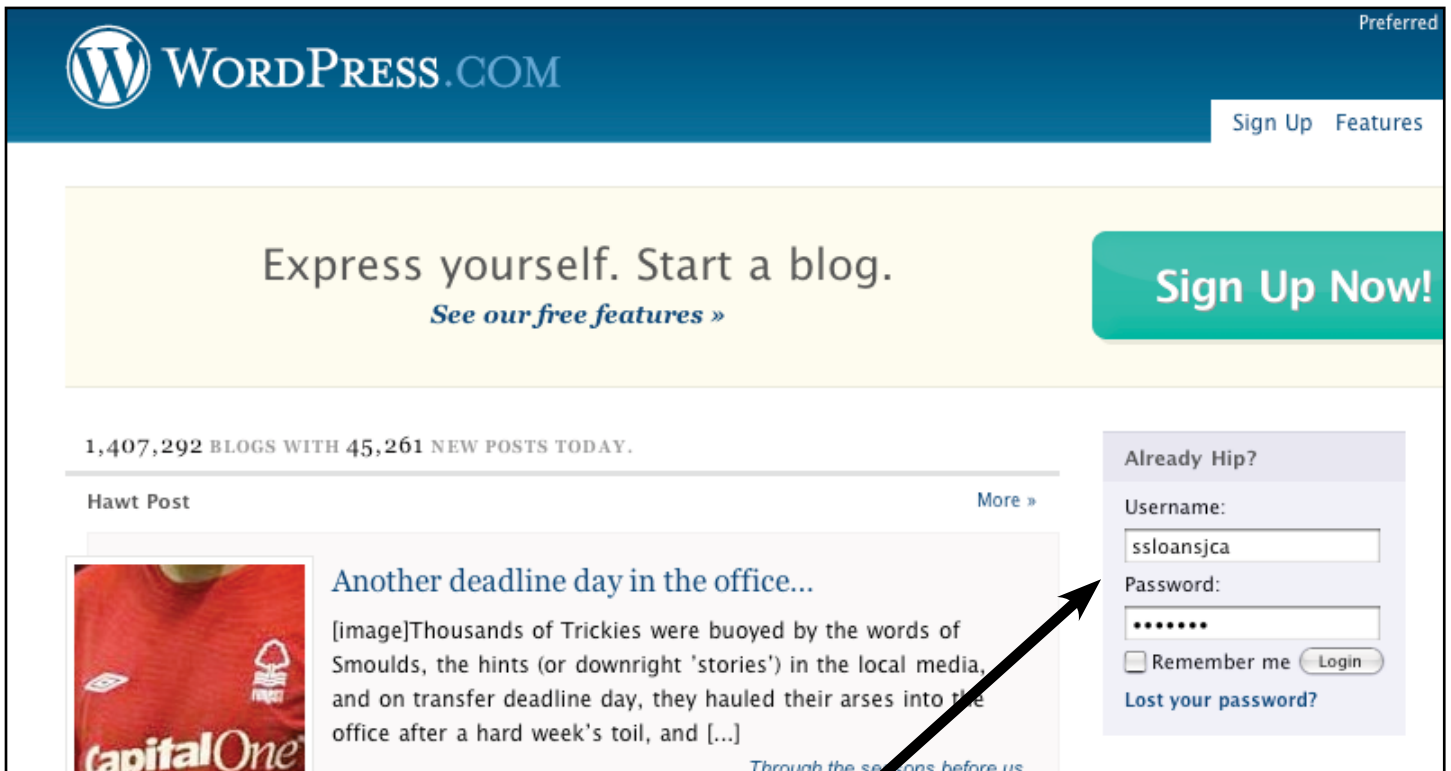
WordPress.com

Preferred

Sign Up Features

Express yourself. Start a blog.

See our free features »

Sign Up Now!

1,407,292 BLOGS WITH 45,261 NEW POSTS TODAY.

Hawt Post

More »

capitalOne

Another deadline day in the office...

[image]Thousands of Trickies were buoyed by the words of Smoulds, the hints (or downright 'stories') in the local media, and on transfer deadline day, they hauled their arses into the office after a hard week's toil, and [...]

Through the se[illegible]s before us

Already Hip?

Username:

ssloansjca

Password:

•••••••

Remember me

Login

Lost your password?